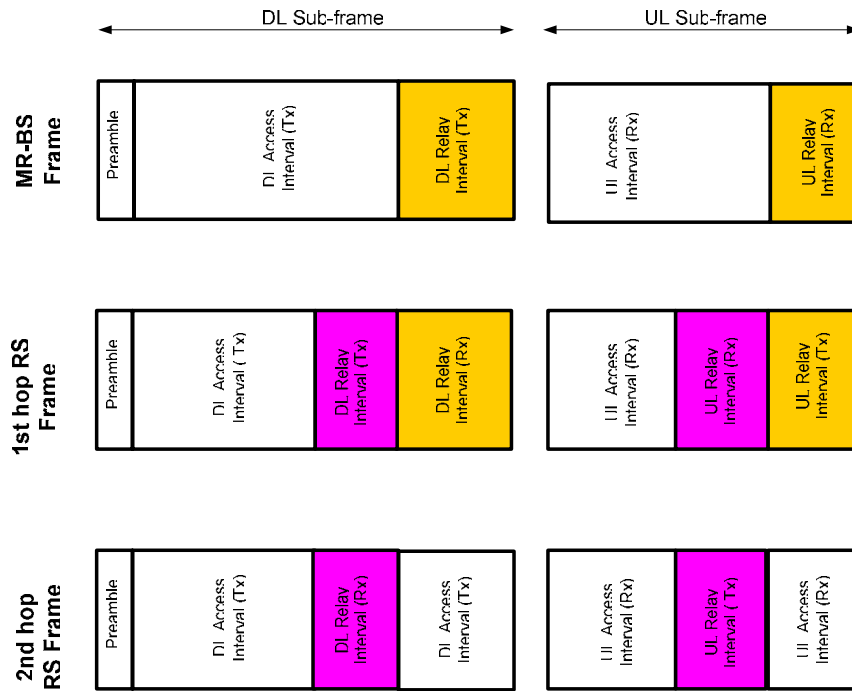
DL Sub-frame

UL Sub-frame

MR-BS Frame

Preamble

DL Access Interval (Tx)

DL Relay Interval (Tx)

UL Access Interval (Rx)

UL Relay Interval (Rx)

1st hop RS Frame

Preamble

DL Access Interval ( Tx)

DL Relay Interval (Tx)

DL Relay Interval (Rx)

UL Access Interval (Rx)

UL Relay Interval (Rx)

UL Relay Interval (Tx)

2nd hop RS Frame

Preamble

DL Access Interval (Tx)

DL Relay Interval (Rx)

DL Access Interval (Tx)

UL Access Interval (Rx)

UL Relay Interval ( Tx)

UL Access Interval (Rx)